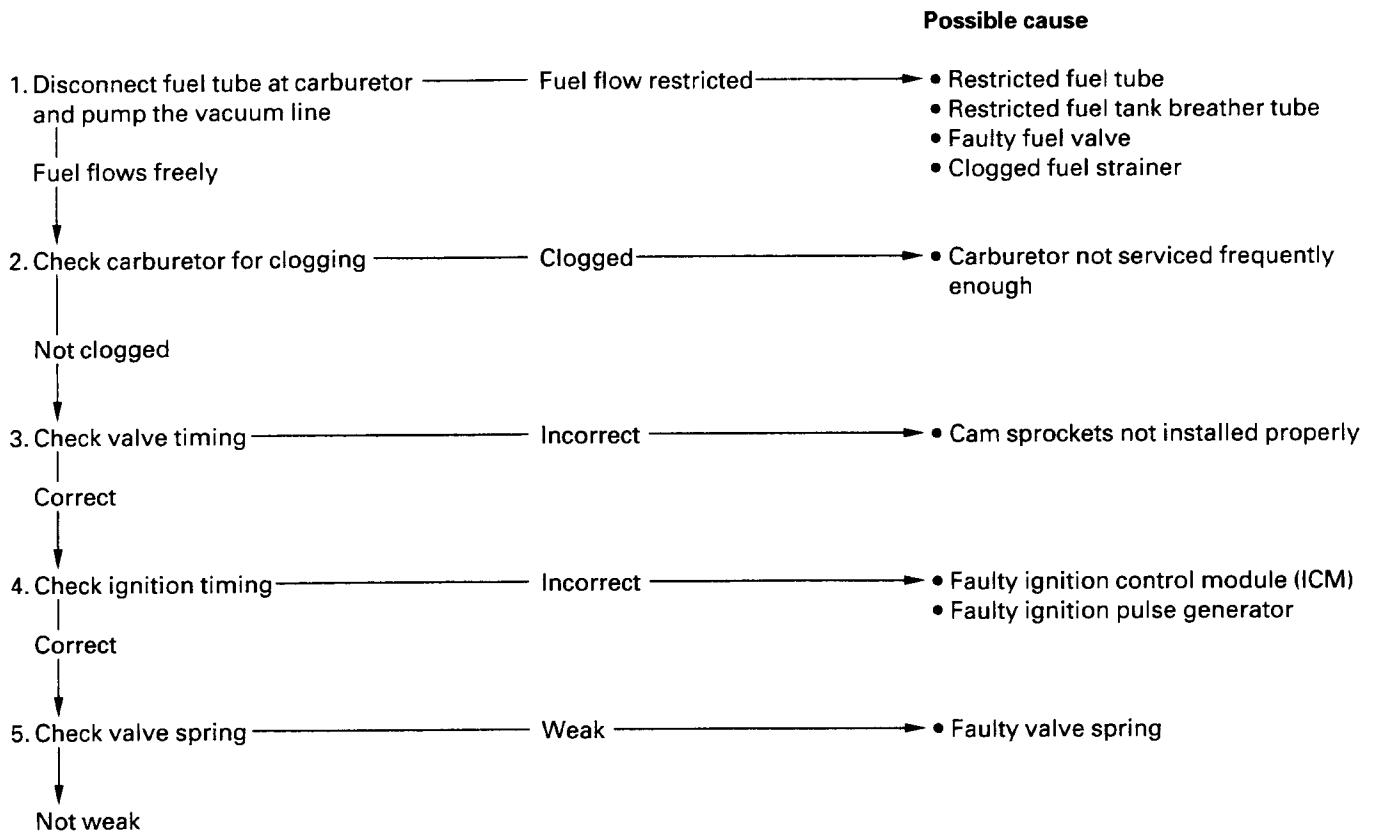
Possible cause

1. Disconnect fuel tube at carburetor and pump the vacuum line — Fuel flow restricted → • Restricted fuel tube
• Restricted fuel tank breather tube
• Faulty fuel valve
• Clogged fuel strainer

Fuel flows freely

2. Check carburetor for clogging — Clogged → • Carburetor not serviced frequently enough

Not clogged

3. Check valve timing — Incorrect → • Cam sprockets not installed properly

Correct

4. Check ignition timing — Incorrect → • Faulty ignition control module (ICM)
• Faulty ignition pulse generator

Correct

5. Check valve spring — Weak → • Faulty valve spring

Not weak